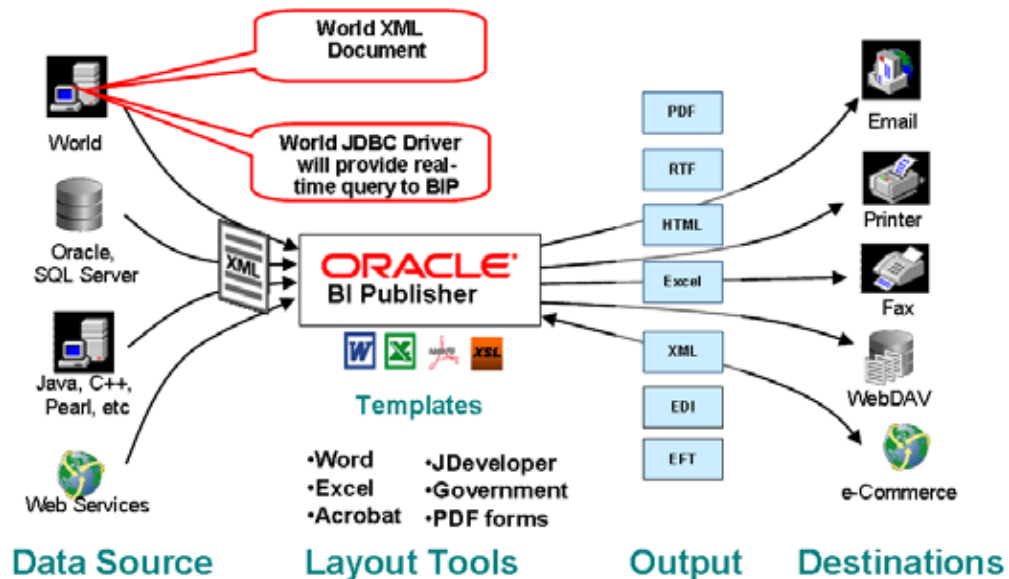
World XML Document

World

World JDBC Driver will provide real-time query to BIP

Oracle, SQL Server

XML

Java, C++, Pearl, etc

Web Services

ORACLE
BI Publisher

W X XSL

Templates

•Word
•Excel
•Acrobat

•JDeveloper
•Government
•PDF forms

PDF
RTF
HTML
Excel
XML
EDI
EFT

Email
Printer
Fax
WebDAV
e-Commerce

Data Source Layout Tools Output Destinations